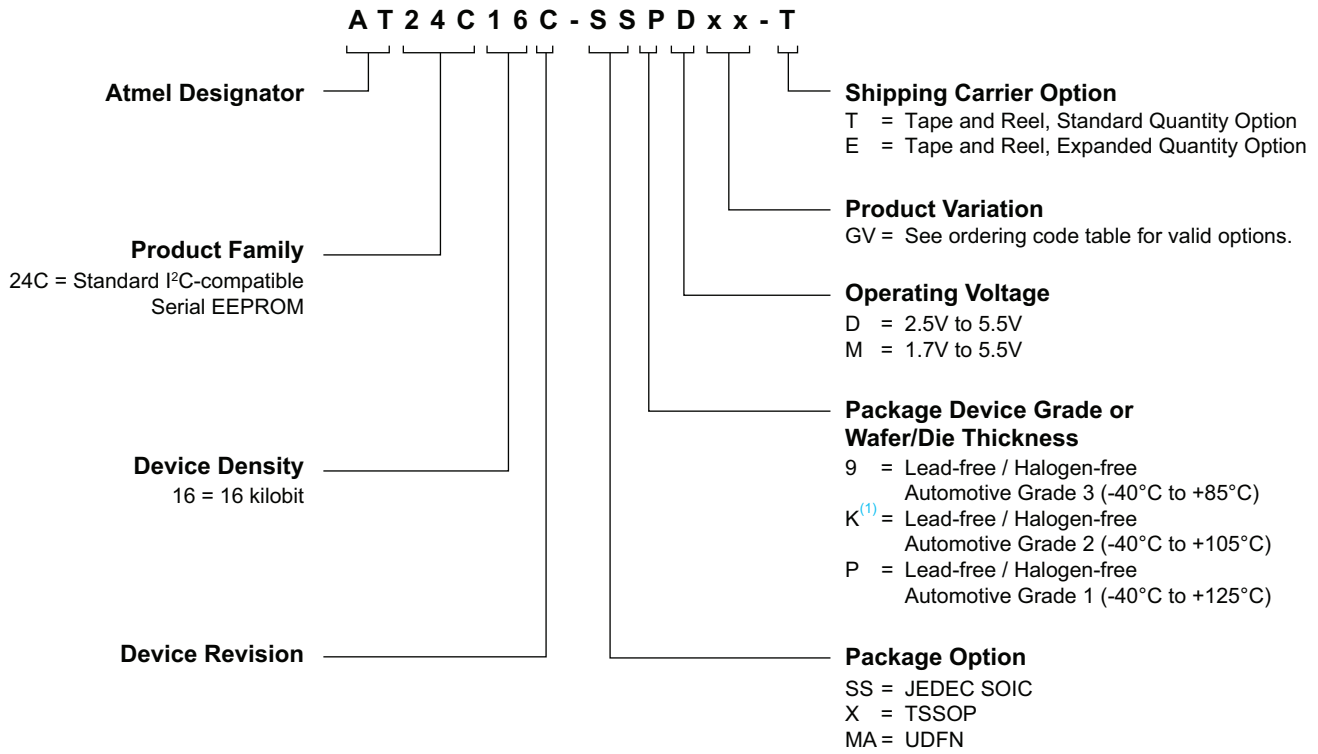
A T 2 4 C 1 6 C - S S P D x x - T

Atmel Designator

Product Family
24C = Standard I²C-compatible Serial EEPROM

Device Density
16 = 16 kilobit

Device Revision

Shipping Carrier Option
T = Tape and Reel, Standard Quantity Option
E = Tape and Reel, Expanded Quantity Option

Product Variation
GV = See ordering code table for valid options.

Operating Voltage
D = 2.5V to 5.5V
M = 1.7V to 5.5V

Package Device Grade or Wafer/Die Thickness
9 = Lead-free / Halogen-free Automotive Grade 3 (-40°C to +85°C)
K$^{(1)}$ = Lead-free / Halogen-free Automotive Grade 2 (-40°C to +105°C)
P = Lead-free / Halogen-free Automotive Grade 1 (-40°C to +125°C)

Package Option
SS = JEDEC SOIC
X = TSSOP
MA = UDFN